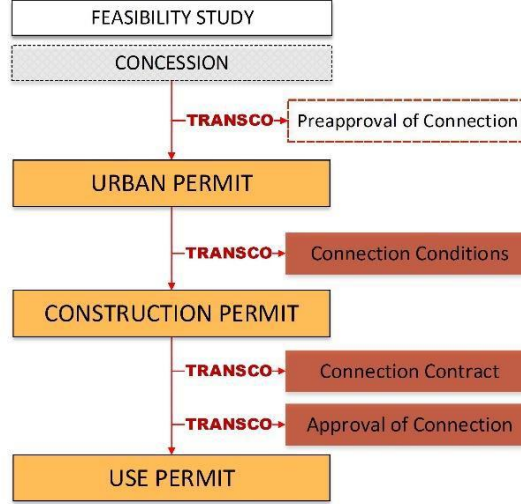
FEASIBILITY STUDY

CONCESSION

TRANSCO

Preapproval of Connection

URBAN PERMIT

TRANSCO

Connection Conditions

CONSTRUCTION PERMIT

TRANSCO

Connection Contract

TRANSCO

Approval of Connection

USE PERMIT